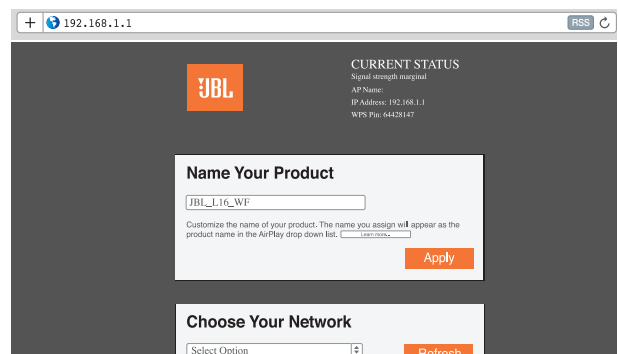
+ 192.168.1.1 RSS

JBL

CURRENT STATUS
Signal strength marginal
AP Name:
IP Address: 192.168.1.1
WPS Pin: 64428147

Name Your Product

JBL_L16_WF

Customize the name of your product. The name you assign will appear as the product name in the AirPlay drop down list. Learn more...

Apply

Choose Your Network

Select Option

Refresh